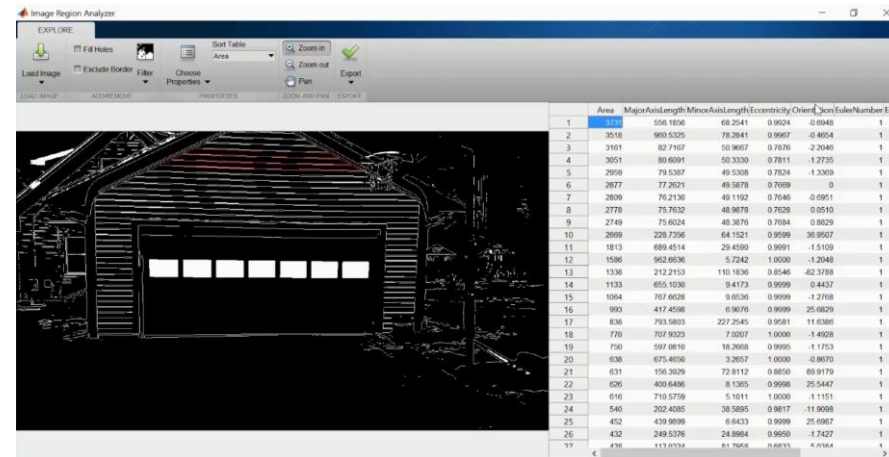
Image Region Analyzer

EXPLORE

Load Image | Fill Holes | Exclude Border | Filter | Choose Properties | Sort Table | Area | Zoom in | Zoom out | Pan | Export

LOAD IMAGE | ADD/REMOVE | PROPERTIES | ZOOM AND PAN | EXPORT

| | Area | MajorAxisLength | MinorAxisLength | Eccentricity | Orientation | EulerNumber |
|---|---|---|---|---|---|---|
| 1 | 3731 | 556.1856 | 68.2541 | 0.9924 | -0.6948 | 1 |
| 2 | 3518 | 900.5325 | 78.2841 | 0.9967 | -0.4654 | 1 |
| 3 | 3161 | 82.7167 | 50.9667 | 0.7876 | -2.2046 | 1 |
| 4 | 3051 | 80.6091 | 50.3330 | 0.7811 | -1.2735 | 1 |
| 5 | 2959 | 79.5387 | 49.5308 | 0.7824 | -1.3369 | 1 |
| 6 | 2877 | 77.2621 | 49.5878 | 0.7669 | 0 | 1 |
| 7 | 2809 | 76.2130 | 49.1192 | 0.7646 | -0.6951 | 1 |
| 8 | 2778 | 75.7632 | 48.9878 | 0.7628 | 0.0510 | 1 |
| 9 | 2749 | 75.6024 | 48.3876 | 0.7684 | 0.8829 | 1 |
| 10 | 2669 | 228.7356 | 64.1521 | 0.9599 | 36.9507 | 1 |
| 11 | 1813 | 689.4514 | 29.4590 | 0.9991 | -1.5109 | 1 |
| 12 | 1586 | 962.6636 | 5.7242 | 1.0000 | -1.2048 | 1 |
| 13 | 1338 | 212.2153 | 110.1836 | 0.8546 | -82.3788 | 1 |
| 14 | 1133 | 655.1030 | 9.4173 | 0.9999 | 0.4437 | 1 |
| 15 | 1064 | 767.6628 | 9.6536 | 0.9999 | -1.2768 | 1 |
| 16 | 993 | 417.4598 | 6.9076 | 0.9999 | 25.6829 | 1 |
| 17 | 838 | 793.5803 | 227.2545 | 0.9581 | 11.6386 | 1 |
| 18 | 770 | 707.9323 | 7.0207 | 1.0000 | -1.4928 | 1 |
| 19 | 750 | 597.0810 | 18.2668 | 0.9995 | -1.1753 | 1 |
| 20 | 638 | 675.4656 | 3.2657 | 1.0000 | -0.8670 | 1 |
| 21 | 631 | 156.3929 | 72.8112 | 0.8850 | 89.9179 | 1 |
| 22 | 626 | 400.6486 | 8.1365 | 0.9998 | 25.5447 | 1 |
| 23 | 616 | 710.5759 | 5.1011 | 1.0000 | -1.1151 | 1 |
| 24 | 540 | 202.4085 | 38.5895 | 0.9817 | -11.9098 | 1 |
| 25 | 452 | 439.9899 | 6.6433 | 0.9999 | 25.6967 | 1 |
| 26 | 432 | 249.5376 | 24.8984 | 0.9950 | -1.7427 | 1 |
| 27 | 426 | 113.0324 | 81.7958 | 0.6833 | 5.0084 | 1 |